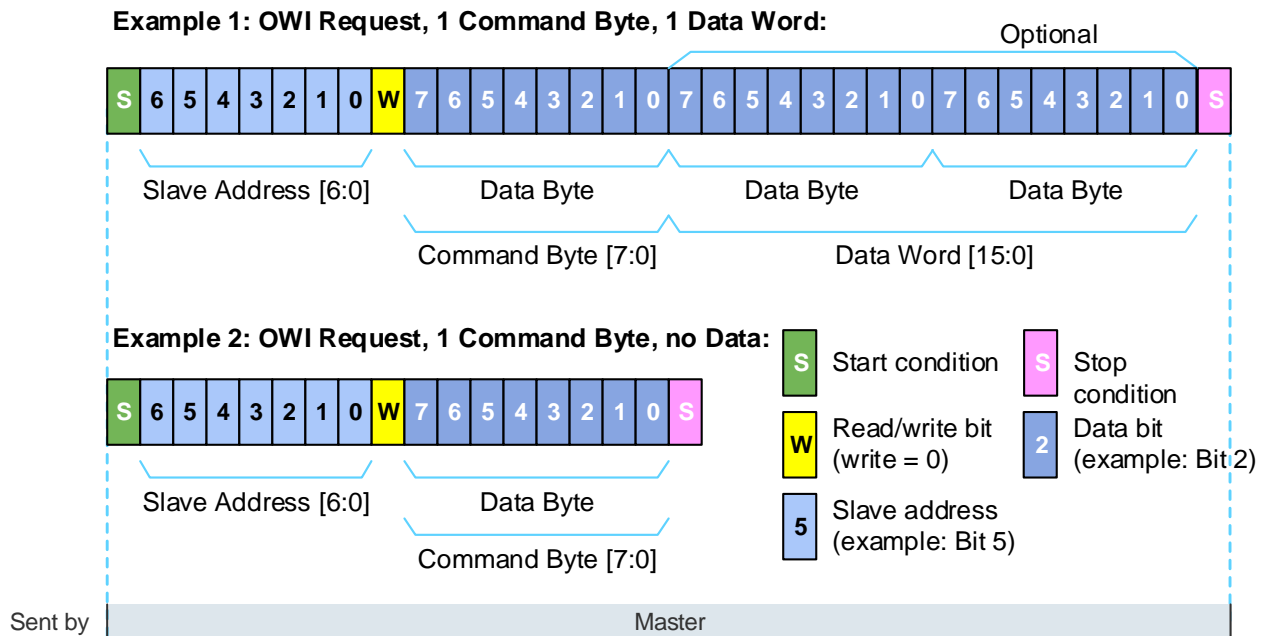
Example 1: OWI Request, 1 Command Byte, 1 Data Word:

Optional

S 6 5 4 3 2 1 0 W 7 6 5 4 3 2 1 0 7 6 5 4 3 2 1 0 7 6 5 4 3 2 1 0 S

Slave Address [6:0]

Data Byte

Data Byte

Data Byte

Command Byte [7:0]

Data Word [15:0]

Example 2: OWI Request, 1 Command Byte, no Data:

S 6 5 4 3 2 1 0 W 7 6 5 4 3 2 1 0 S

Slave Address [6:0]

Data Byte

Command Byte [7:0]

S Start condition

S Stop condition

W Read/write bit (write = 0)

2 Data bit (example: Bit 2)

5 Slave address (example: Bit 5)

Sent by

Master